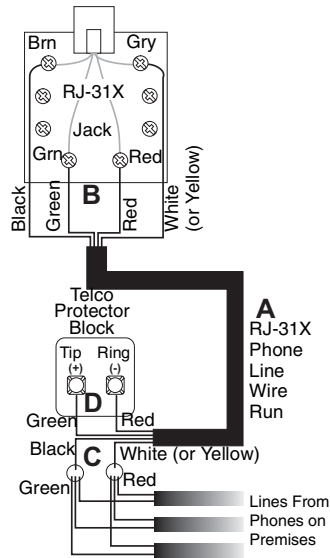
Brn
Gry
RJ-31X
Jack
Grn
Red
Black
Green
B
Red
White (or Yellow)
Telco Protector Block
A
RJ-31X Phone Line Wire Run
Tip (+)
Ring (-)
D
Green
Red
Black
C
White (or Yellow)
Green
Red
Lines From Phones on Premises